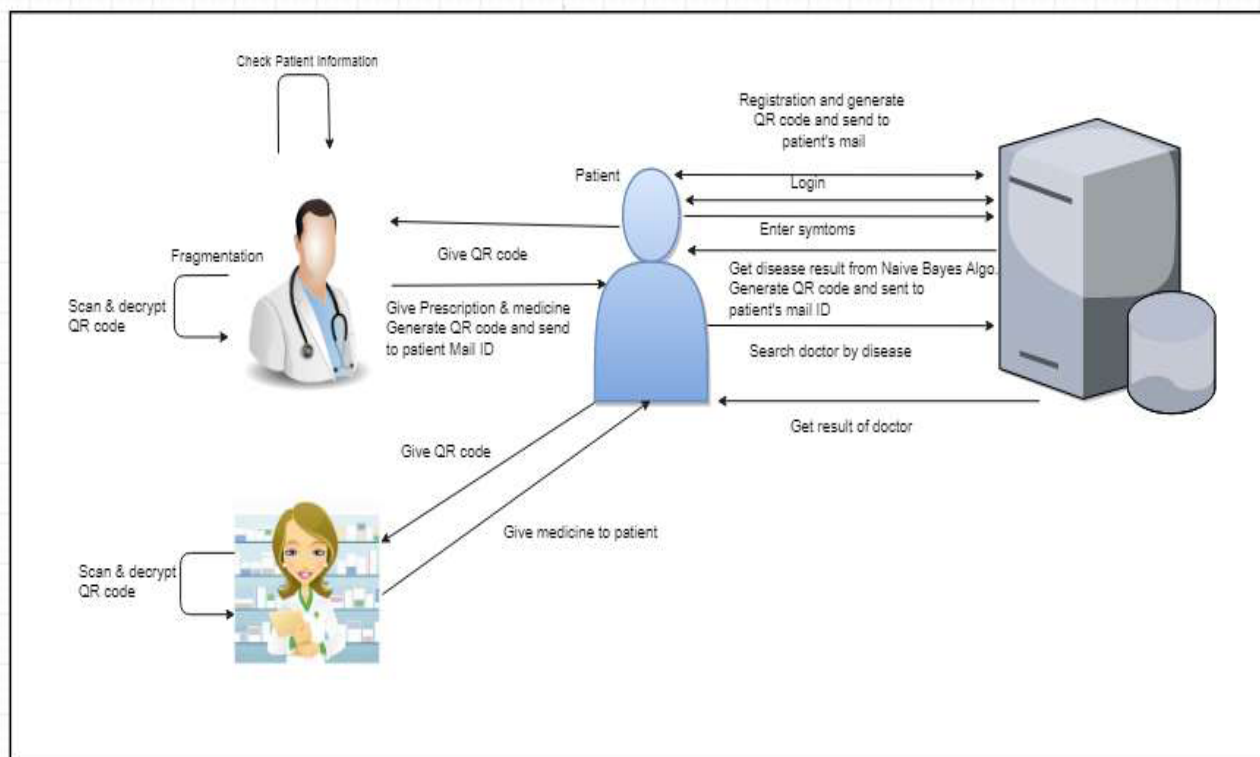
Check Patient Information

Registration and generate QR code and send to patient's mail

Patient

Login

Enter symtoms

Fragmentation

Give QR code

Get disease result from Naive Bayes Algo. Generate QR code and sent to patient's mail ID

Scan & decrypt QR code

Give Prescription & medicine Generate QR code and send to patient Mail ID

Search doctor by disease

Get result of doctor

Give QR code

Give medicine to patient

Scan & decrypt QR code